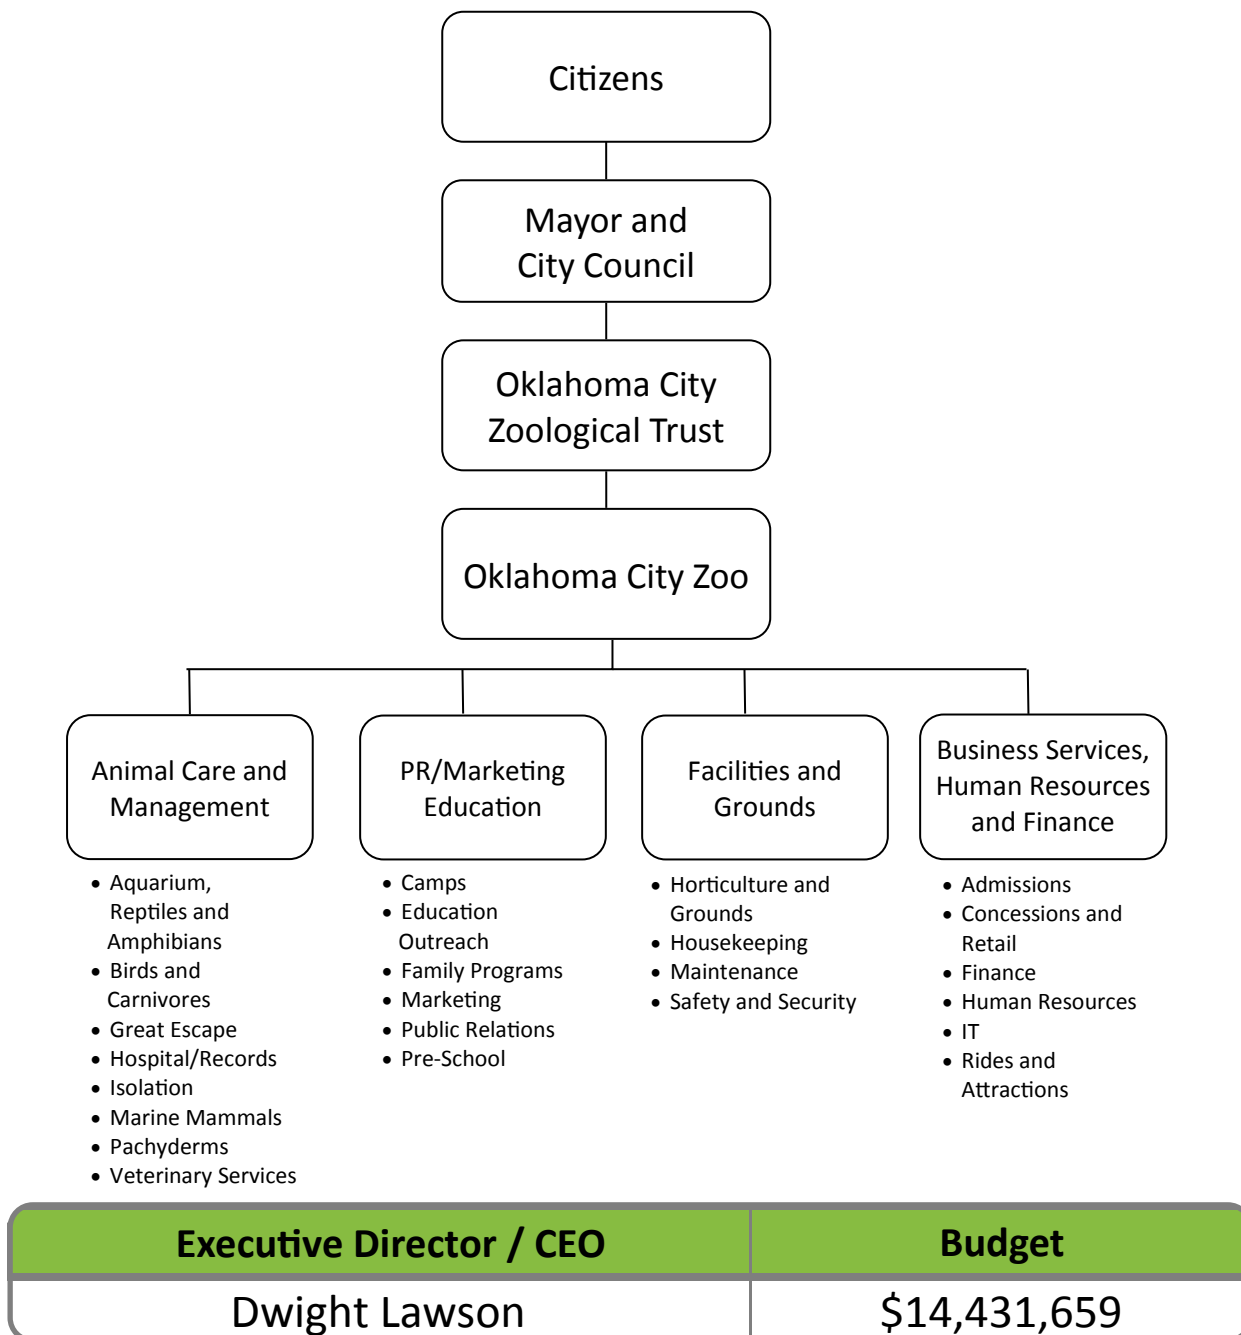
Citizens

Mayor and City Council

Oklahoma City Zoological Trust

Oklahoma City Zoo

Animal Care and Management

- Aquarium, Reptiles and Amphibians
- Birds and Carnivores
- Great Escape
- Hospital/Records
- Isolation
- Marine Mammals
- Pachyderms
- Veterinary Services

PR/Marketing Education

- Camps
- Education Outreach
- Family Programs
- Marketing
- Public Relations
- Pre-School

Facilities and Grounds

- Horticulture and Grounds
- Housekeeping
- Maintenance
- Safety and Security

Business Services, Human Resources and Finance

- Admissions
- Concessions and Retail
- Finance
- Human Resources
- IT
- Rides and Attractions

| Executive Director / CEO | Budget |
|---|---|
| Dwight Lawson | $14,431,659 |